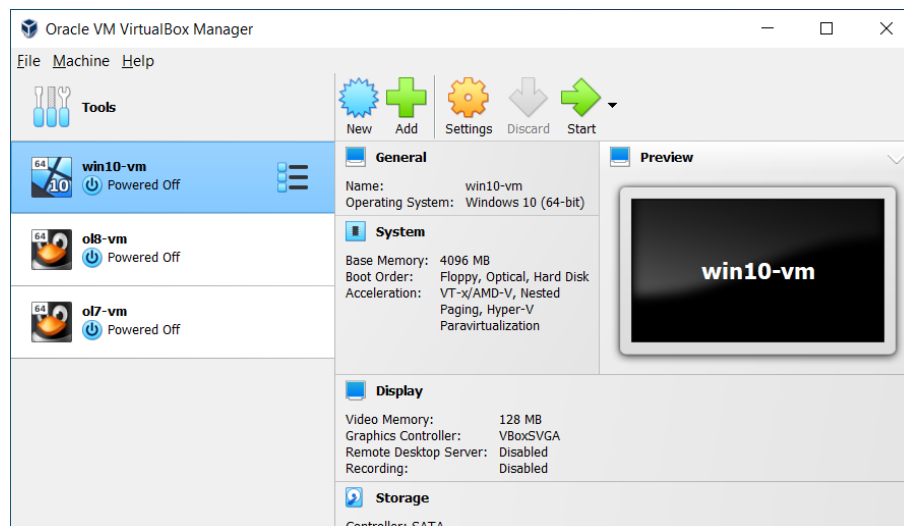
Oracle VM VirtualBox Manager

File Machine Help

Tools

64 10
win10-vm
Powered Off

64
ol8-vm
Powered Off

64
ol7-vm
Powered Off

New Add Settings Discard Start

General

Name: win10-vm
Operating System: Windows 10 (64-bit)

System

Base Memory: 4096 MB
Boot Order: Floppy, Optical, Hard Disk
Acceleration: VT-x/AMD-V, Nested Paging, Hyper-V Paravirtualization

Preview

win10-vm

Display

Video Memory: 128 MB
Graphics Controller: VBoxSVGA
Remote Desktop Server: Disabled
Recording: Disabled

Storage

Controller: SATA